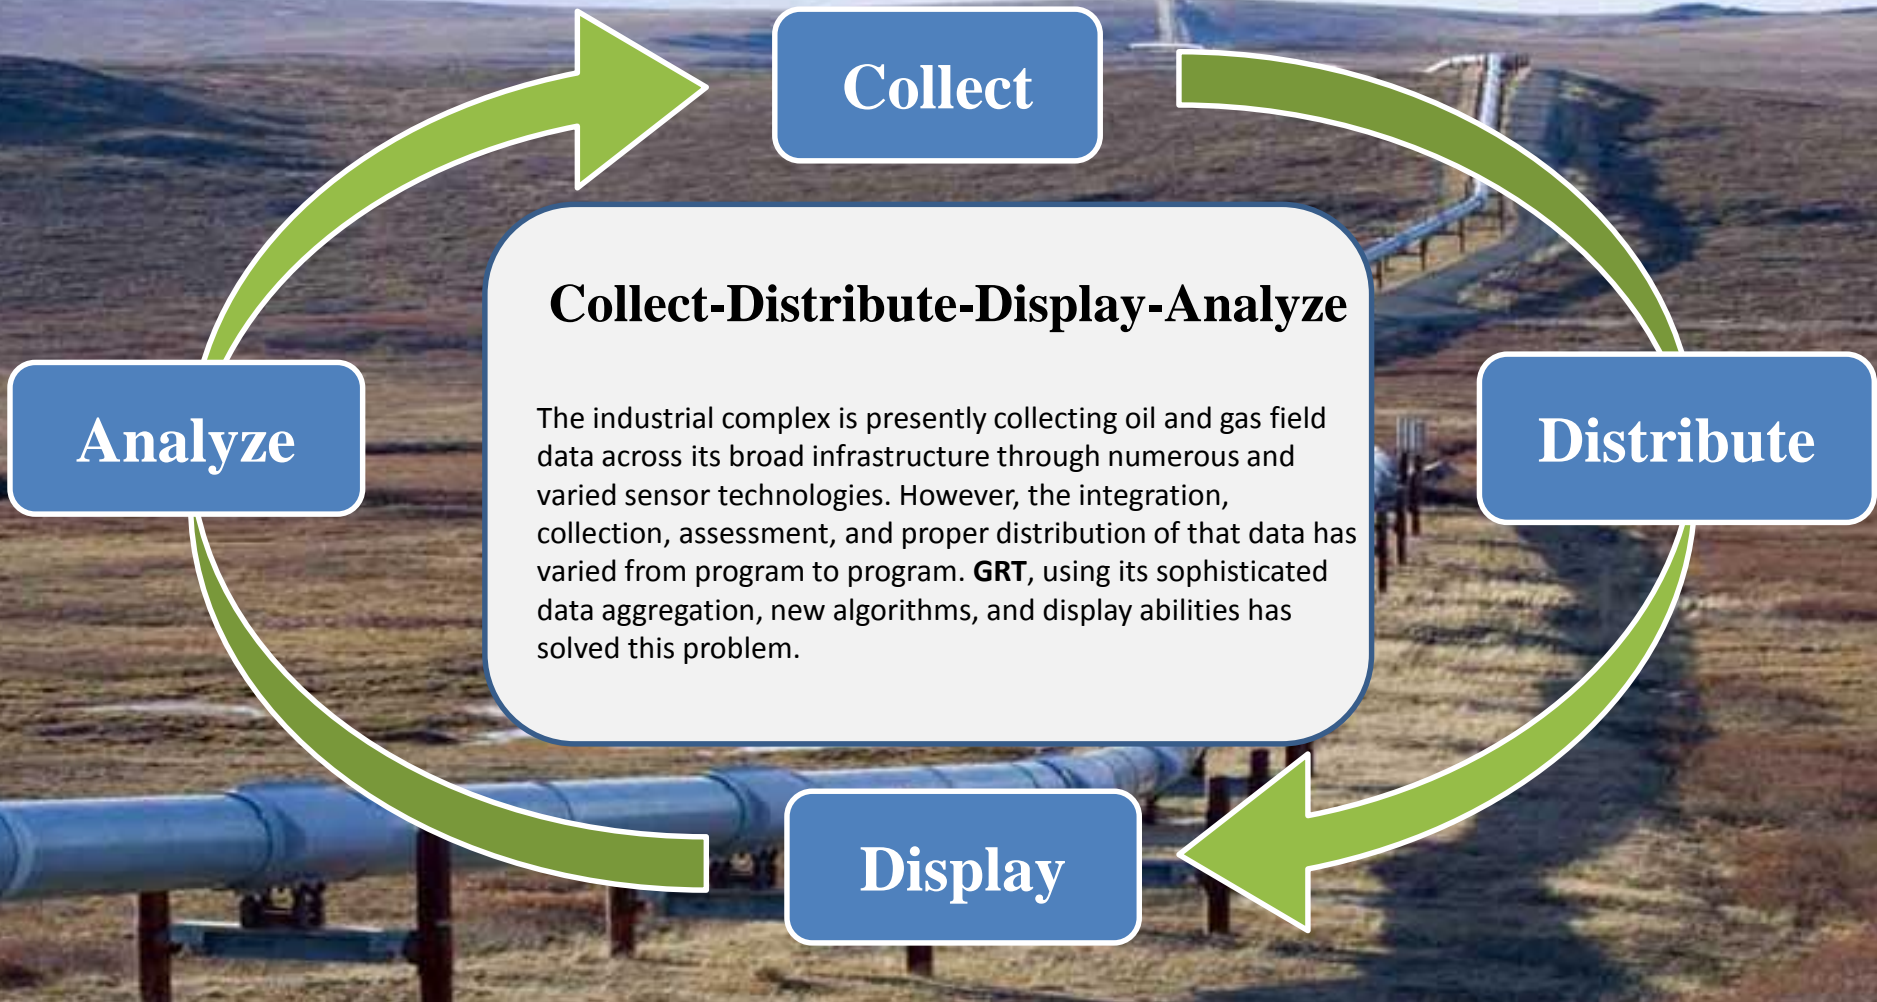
Collect

Distribute

Display

Analyze

Collect-Distribute-Display-Analyze

The industrial complex is presently collecting oil and gas field data across its broad infrastructure through numerous and varied sensor technologies. However, the integration, collection, assessment, and proper distribution of that data has varied from program to program. **GRT**, using its sophisticated data aggregation, new algorithms, and display abilities has solved this problem.